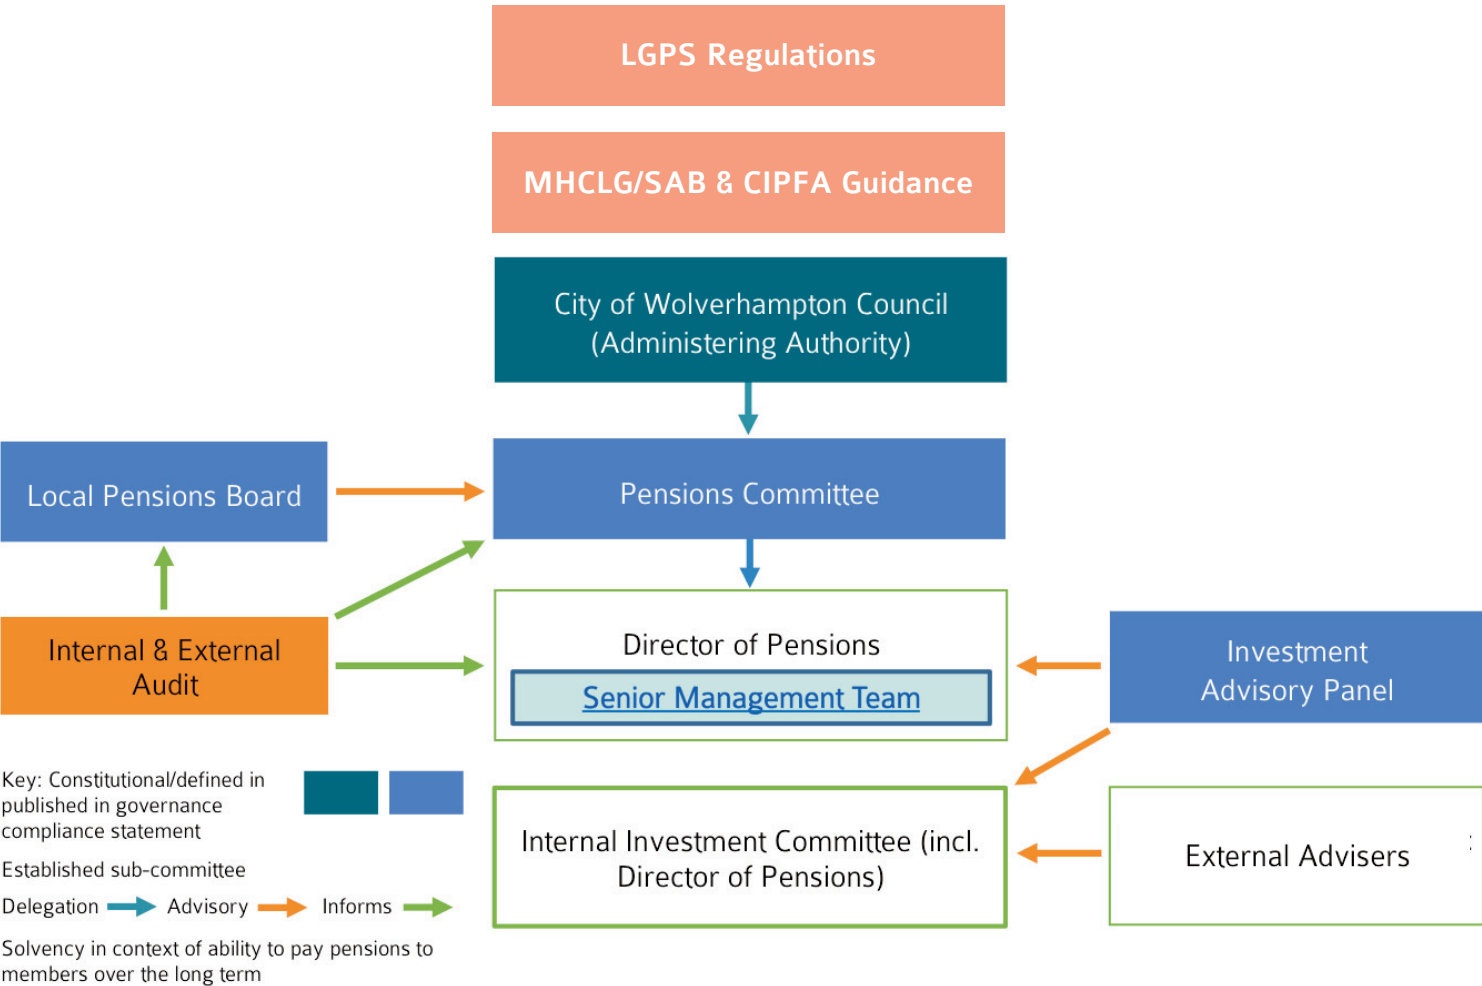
LGPS Regulations

MHCLG/SAB & CIPFA Guidance

City of Wolverhampton Council (Administering Authority)

Local Pensions Board

Pensions Committee

Internal & External Audit

Director of Pensions

Senior Management Team

Investment Advisory Panel

Key: Constitutional/defined in published in governance compliance statement

Established sub-committee

Delegation Advisory Informs

Solvency in context of ability to pay pensions to members over the long term

Internal Investment Committee (incl. Director of Pensions)

External Advisers